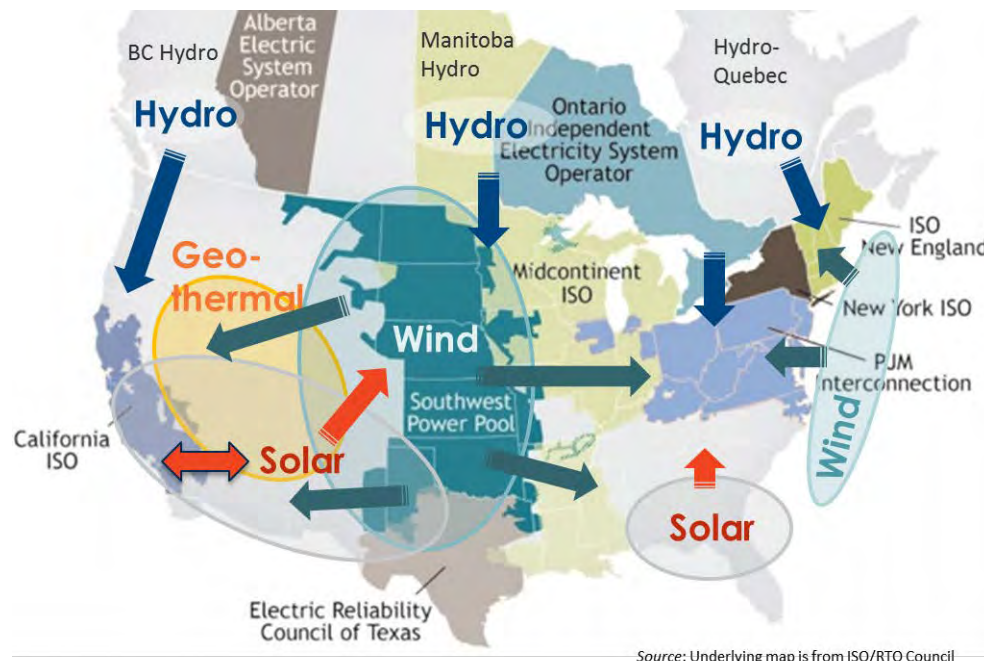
Alberta Electric System Operator

BC Hydro

Manitoba Hydro

Hydro-Quebec

Hydro

Ontario Independent Electricity System Operator

Hydro

Hydro

ISO New England

Geo-thermal

Midcontinent ISO

New York ISO

Wind

PJM Interconnection

Southwest Power Pool

California ISO

Solar

Wind

Solar

Electric Reliability Council of Texas

Source: Underlying map is from ISO/RTO Council